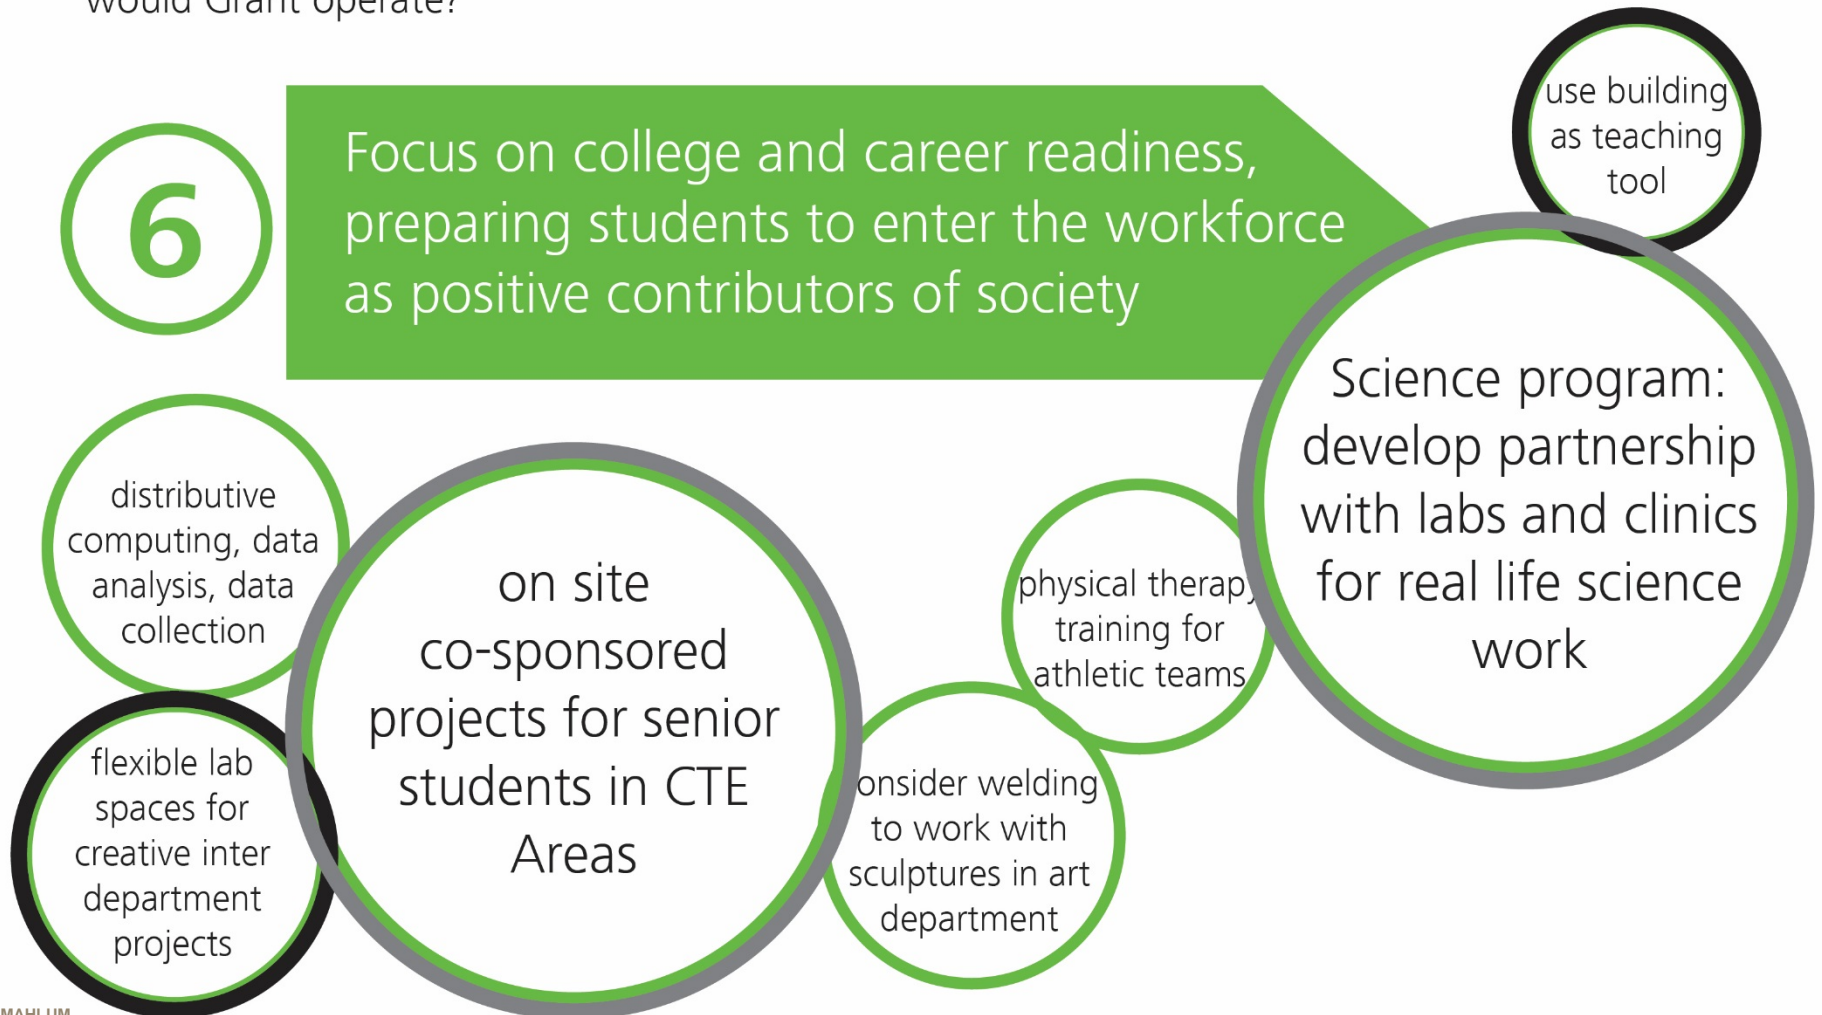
would Grant operate?

6

Focus on college and career readiness, preparing students to enter the workforce as positive contributors of society

use building as teaching tool

Science program: develop partnership with labs and clinics for real life science work

distributive computing, data analysis, data collection

on site co-sponsored projects for senior students in CTE Areas

physical therapy training for athletic teams

flexible lab spaces for creative inter department projects

onsider welding to work with sculptures in art department

MAHLUM